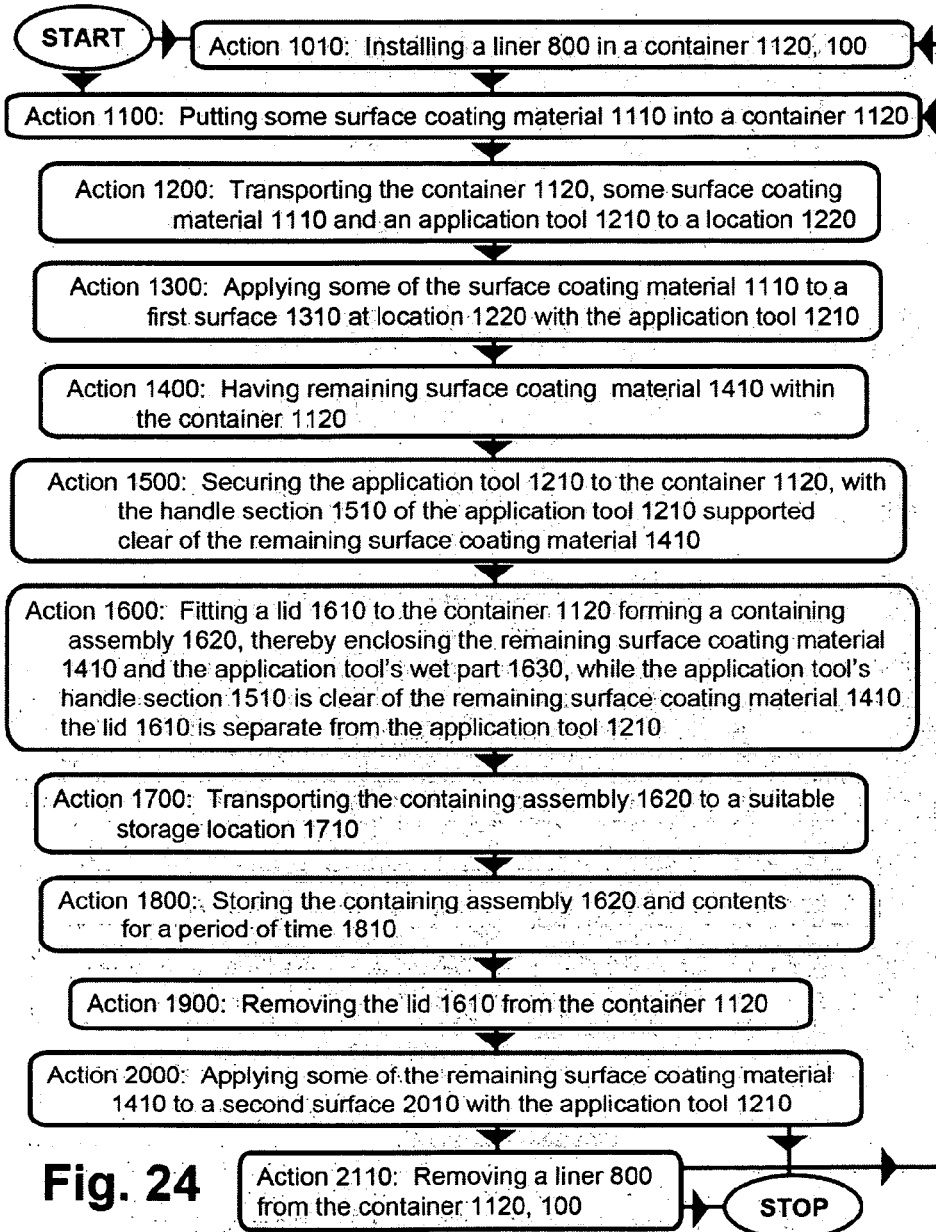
START

Action 1010: Installing a liner 800 in a container 1120, 100

Action 1100: Putting some surface coating material 1110 into a container 1120

Action 1200: Transporting the container 1120, some surface coating material 1110 and an application tool 1210 to a location 1220

Action 1300: Applying some of the surface coating material 1110 to a first surface 1310 at location 1220 with the application tool 1210

Action 1400: Having remaining surface coating material 1410 within the container 1120

Action 1500: Securing the application tool 1210 to the container 1120, with the handle section 1510 of the application tool 1210 supported clear of the remaining surface coating material 1410

Action 1600: Fitting a lid 1610 to the container 1120 forming a containing assembly 1620, thereby enclosing the remaining surface coating material 1410 and the application tool's wet part 1630, while the application tool's handle section 1510 is clear of the remaining surface coating material 1410 the lid 1610 is separate from the application tool 1210

Action 1700: Transporting the containing assembly 1620 to a suitable storage location 1710

Action 1800: Storing the containing assembly 1620 and contents for a period of time 1810

Action 1900: Removing the lid 1610 from the container 1120

Action 2000: Applying some of the remaining surface coating material 1410 to a second surface 2010 with the application tool 1210

Fig. 24

Action 2110: Removing a liner 800 from the container 1120, 100

STOP